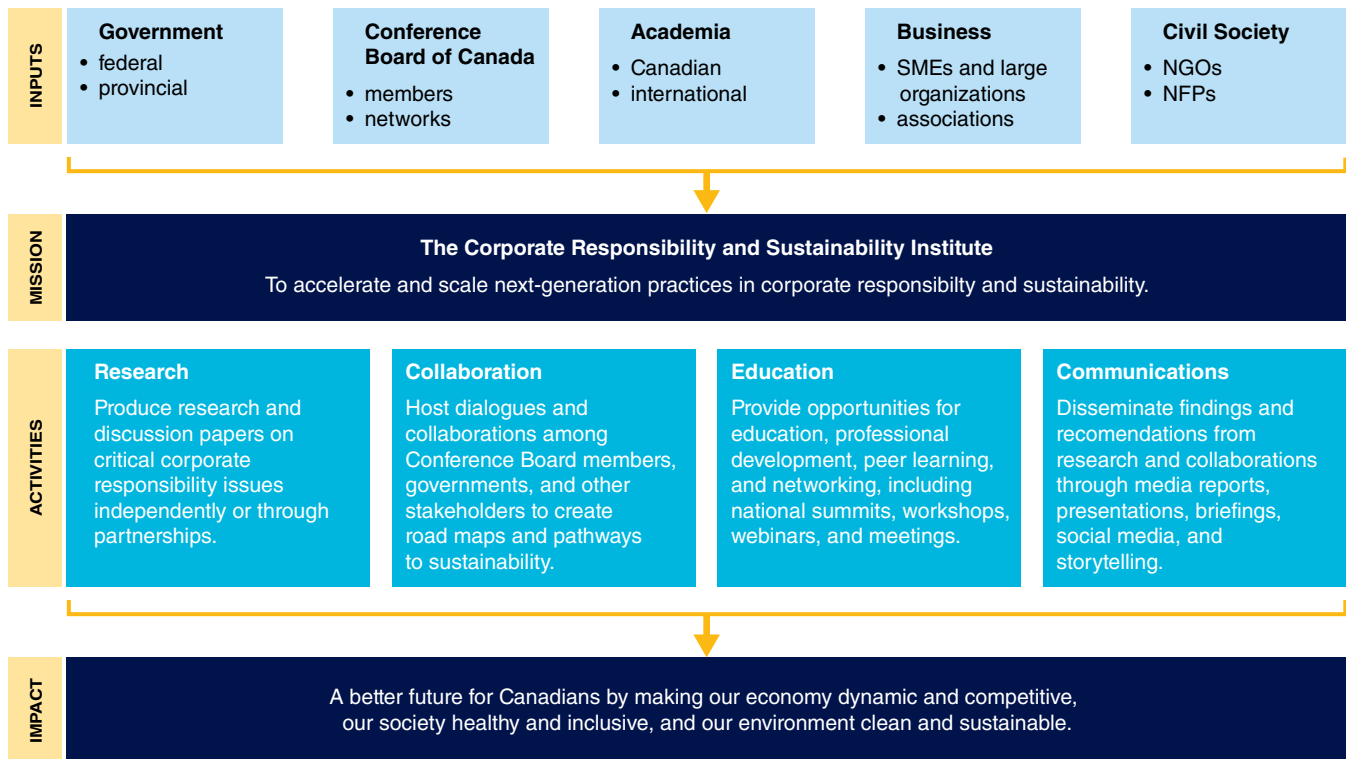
INPUTS

Government
• federal
• provincial

Conference Board of Canada
• members
• networks

Academia
• Canadian
• international

Business
• SMEs and large organizations
• associations

Civil Society
• NGOs
• NFPs

MISSION

The Corporate Responsibility and Sustainability Institute

To accelerate and scale next-generation practices in corporate responsibilty and sustainability.

ACTIVITIES

Research
Produce research and discussion papers on critical corporate responsibility issues independently or through partnerships.

Collaboration
Host dialogues and collaborations among Conference Board members, governments, and other stakeholders to create road maps and pathways to sustainability.

Education
Provide opportunities for education, professional development, peer learning, and networking, including national summits, workshops, webinars, and meetings.

Communications
Disseminate findings and recomendations from research and collaborations through media reports, presentations, briefings, social media, and storytelling.

IMPACT

A better future for Canadians by making our economy dynamic and competitive, our society healthy and inclusive, and our environment clean and sustainable.